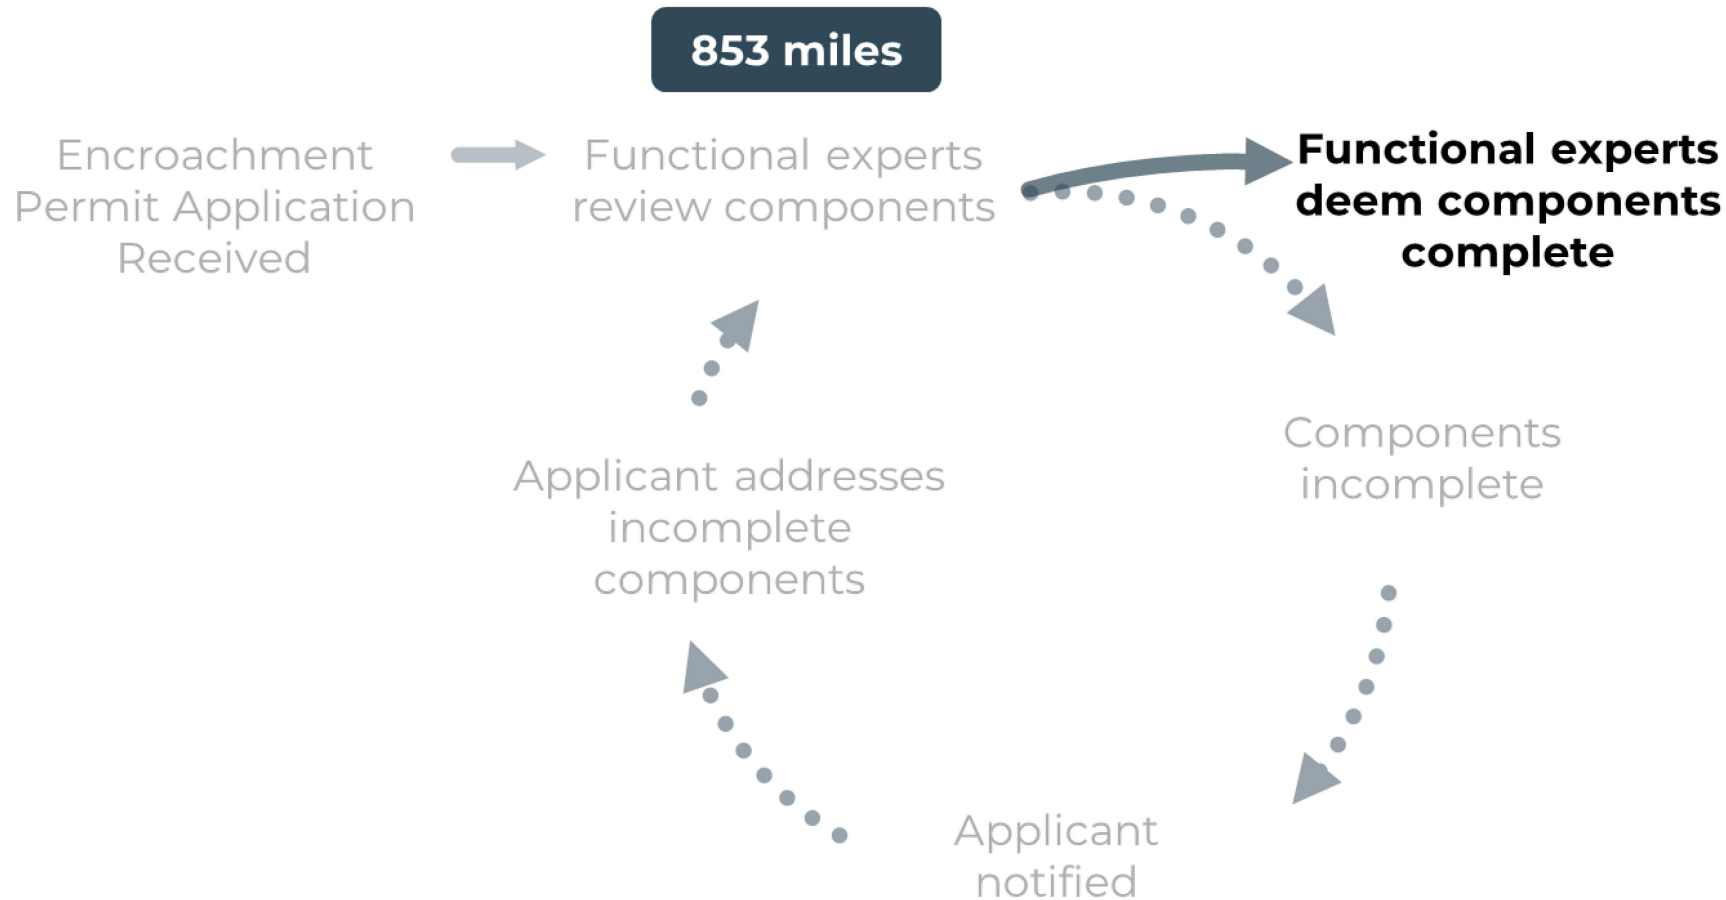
853 miles

Encroachment Permit Application Received

Functional experts review components

Functional experts deem components complete

Components incomplete

Applicant notified

Applicant addresses incomplete components